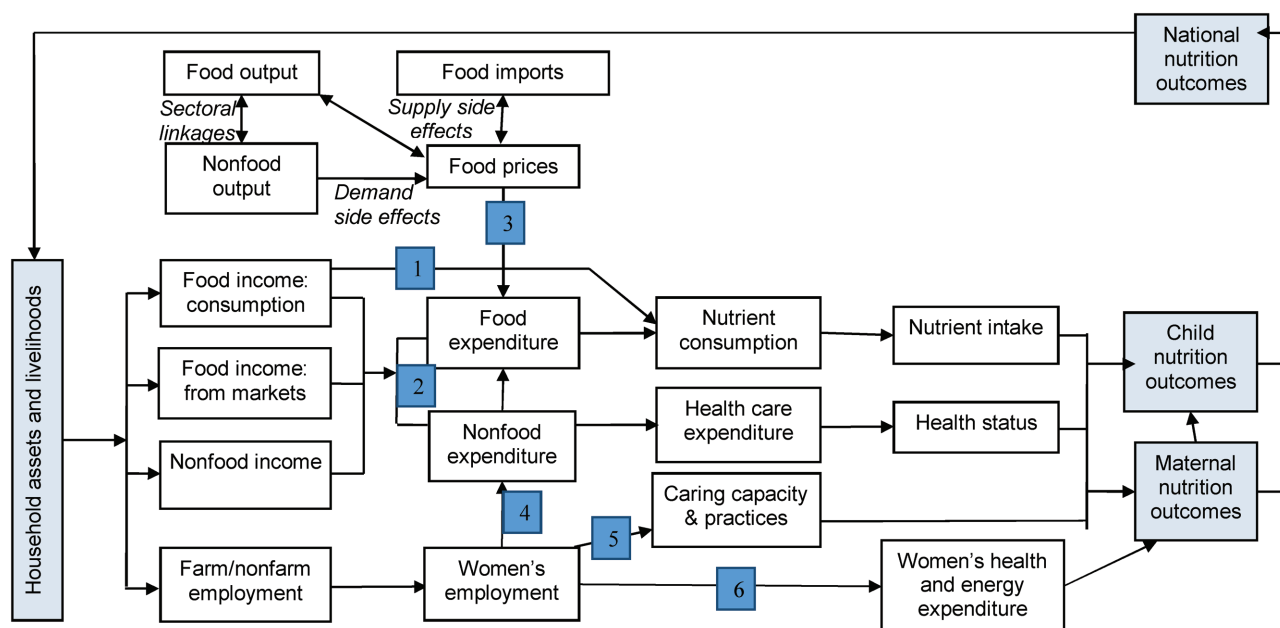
National nutrition outcomes

Food output

Food imports

Sectoral linkages

Supply side effects

Nonfood output

Food prices

Demand side effects

3

Household assets and livelihoods

Food income: consumption

1

Food expenditure

Nutrient consumption

Nutrient intake

Child nutrition outcomes

Food income: from markets

2

Nonfood income

Nonfood expenditure

Health care expenditure

Health status

Maternal nutrition outcomes

4

Caring capacity & practices

5

Farm/nonfarm employment

Women's employment

6

Women's health and energy expenditure